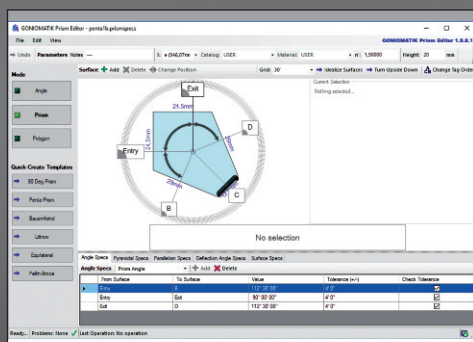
GONIOMATIK Prism Editor - penta fb prismspecs

File Edit View

GONIOMATIK Prism Editor 1.3.0.1

Undo Parameters Notes

SHALOTne Catalog: USER Material: USER n: 1,50000 Height: 20 mm

Mode

Angle

Prism

Polygon

Quick Create Templates

90 Deg Prism

Penta Prism

Bauernfeind

Littrow

Equilateral

Pellin-Broca

Surface + Add Delete Change Position

Grid: 30°

Idealize Surfaces Turn Upside Down Change Tag Order

Current Selection

Nothing selected...

Exit

24,5mm

D

Entry

24,5mm

C

B

No selection

Angle Specs Pyramidal Specs Parallelism Specs Deflection Angle Specs Surface Specs

Angle Specs From Angle + Add Delete

| From Surface | To Surface | Value | Tolerance (+/-) | Check Tolerance |
|---|---|---|---|---|
| Entry | B | 112° 30' 00" | 4' 0" | ☑ |
| Entry | Exit | 90° 00' 00" | 4' 0" | ☑ |
| Exit | D | 112° 30' 00" | 4' 0" | ☑ |

Ready... Problems: None Last Operation: No operation